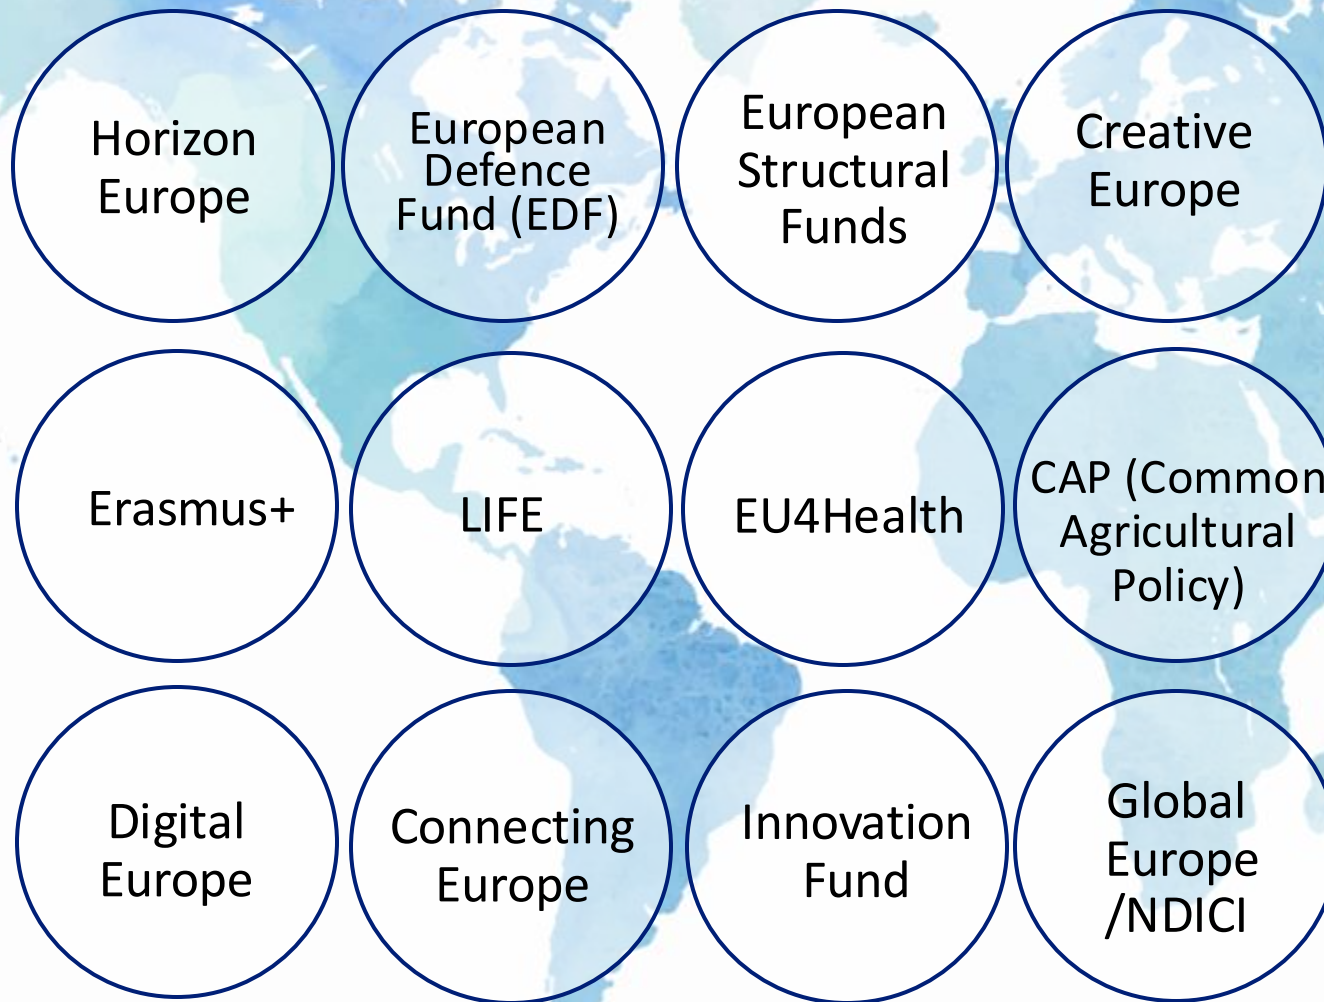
Horizon Europe

European Defence Fund (EDF)

European Structural Funds

Creative Europe

Erasmus+

LIFE

EU4Health

CAP (Common Agricultural Policy)

Digital Europe

Connecting Europe

Innovation Fund

Global Europe /NDICI